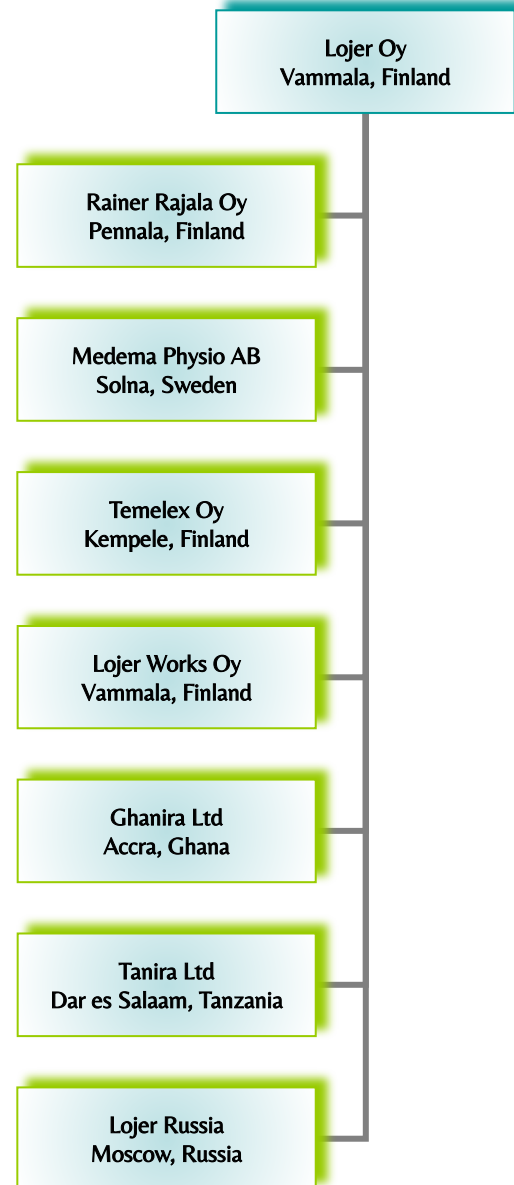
Lojer Oy
Vammala, Finland

Rainer Rajala Oy
Pennala, Finland

Medema Physio AB
Solna, Sweden

Temelex Oy
Kempele, Finland

Lojer Works Oy
Vammala, Finland

Ghanira Ltd
Accra, Ghana

Tanira Ltd
Dar es Salaam, Tanzania

Lojer Russia
Moscow, Russia